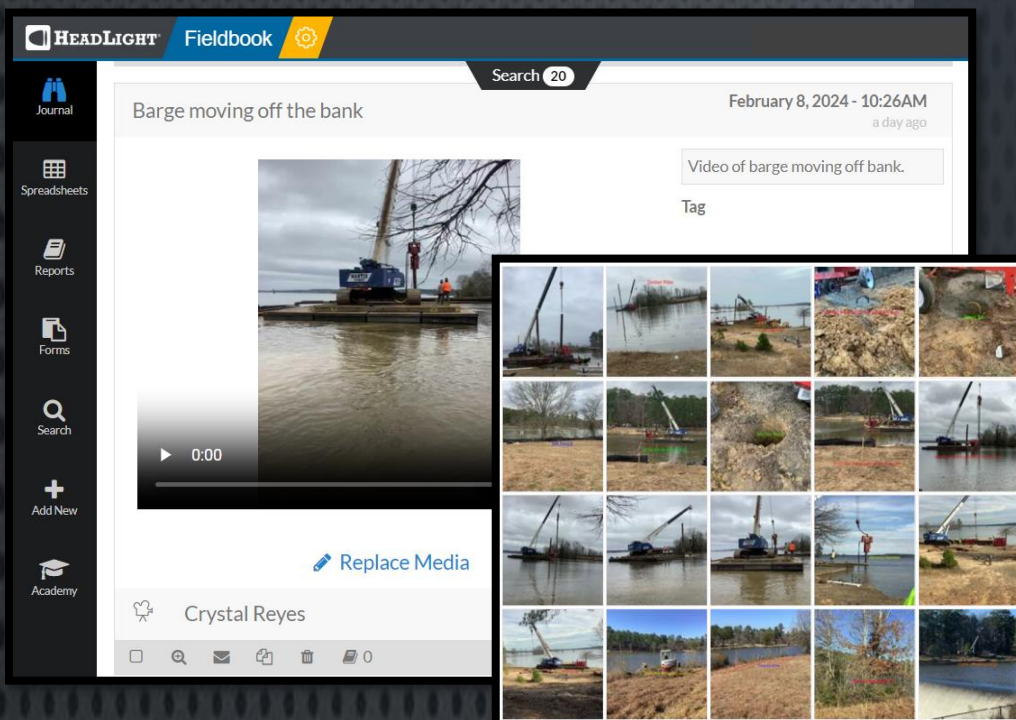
HEADLIGHT Fieldbook

Search 20

Journal

Spreadsheets

Reports

Forms

Search

Add New

Academy

Barge moving off the bank

February 8, 2024 - 10:26AM
a day ago

Video of barge moving off bank.

Tag

0:00

Replace Media

Crystal Reyes

0